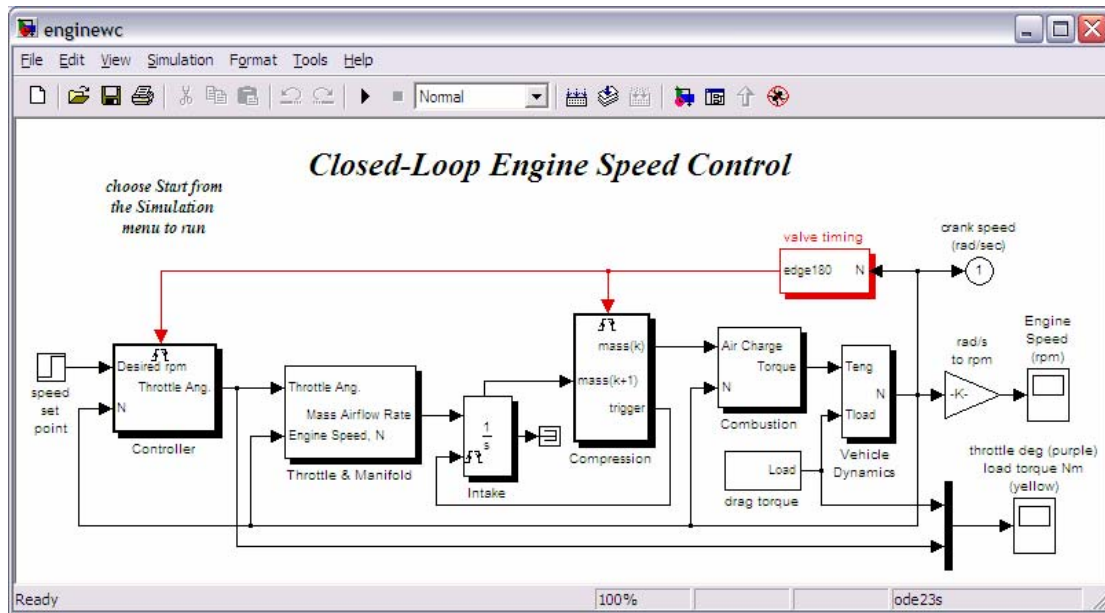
enginewc

File Edit View Simulation Format Tools Help

Normal

Closed-Loop Engine Speed Control

choose Start from the Simulation menu to run

valve timing

edge180 N

crank speed (rad/sec)

1

speed set point

Desired rpm

Throttle Ang.

N

Controller

Throttle Ang.

Mass Airflow Rate

Engine Speed, N

Throttle & Manifold

$\frac{1}{s}$

Intake

mass(k)

mass(k+1)

trigger

Compression

Air Charge

Torque

N

Combustion

Load

drag torque

Teng

N

Tload

Vehicle Dynamics

rad/s to rpm

-K-

Engine Speed (rpm)

throttle deg (purple) load torque Nm (yellow)

Ready

100%

ode23s